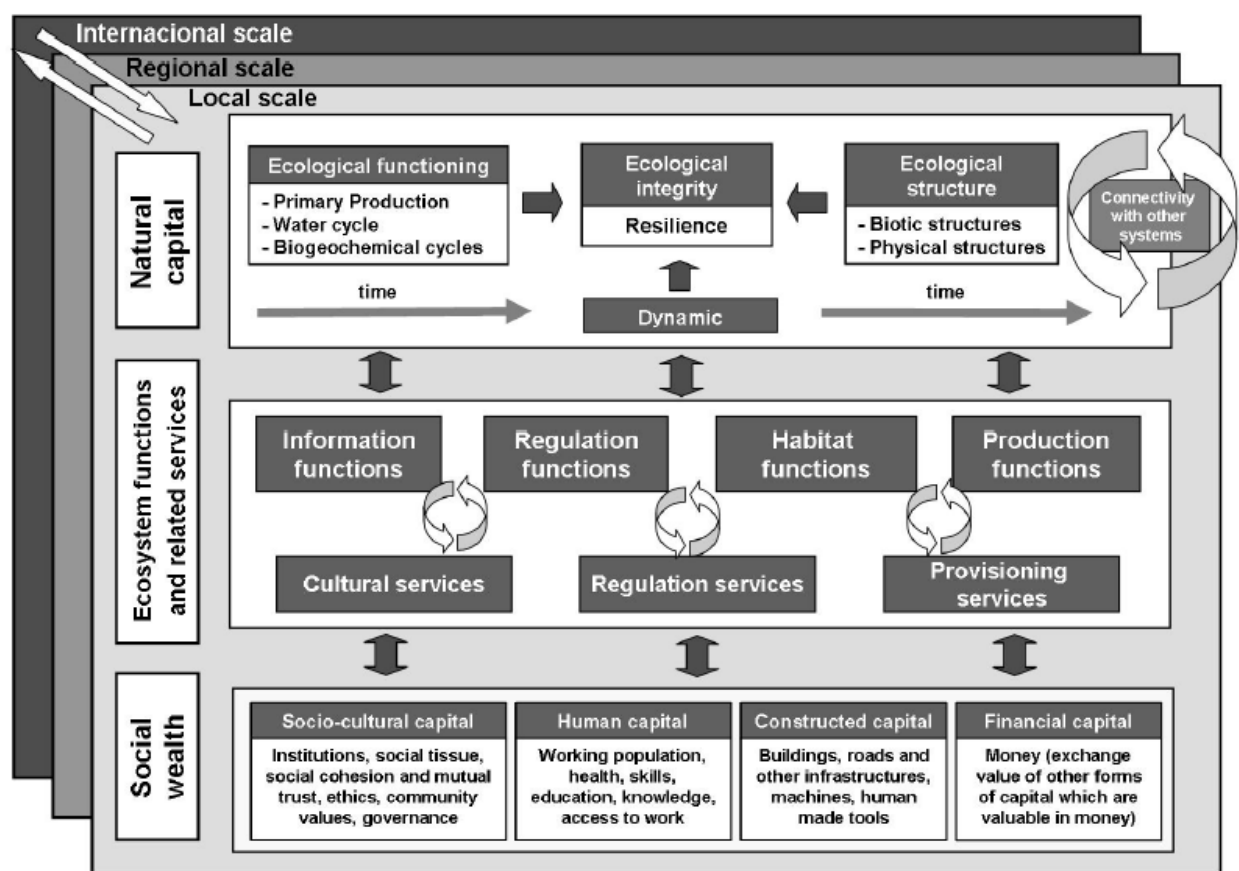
Internacional scale

Regional scale

Local scale

Natural capital

Ecological functioning
- Primary Production
- Water cycle
- Biogeochemical cycles

Ecological integrity
Resilience

Ecological structure
- Biotic structures
- Physical structures

Connectivity with other systems

time

Dynamic

time

Ecosystem functions and related services

Information functions

Regulation functions

Habitat functions

Production functions

Cultural services

Regulation services

Provisioning services

Social wealth

Socio-cultural capital
Institutions, social tissue, social cohesion and mutual trust, ethics, community values, governance

Human capital
Working population, health, skills, education, knowledge, access to work

Constructed capital
Buildings, roads and other infrastructures, machines, human made tools

Financial capital
Money (exchange value of other forms of capital which are valuable in money)